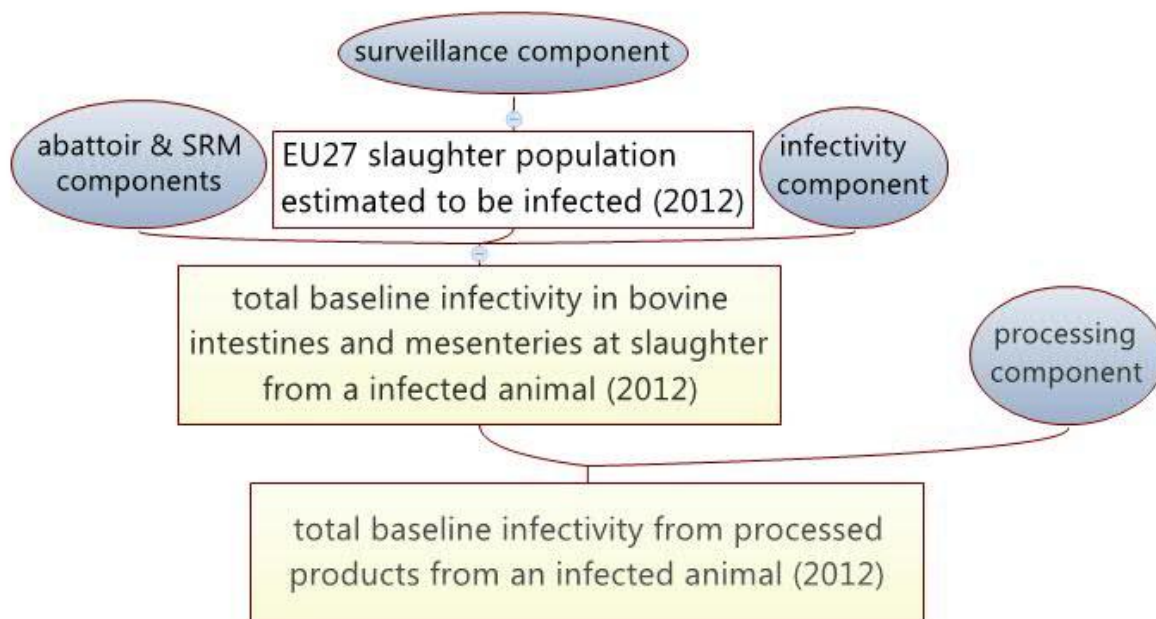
surveillance component

abattoir & SRM components

EU27 slaughter population estimated to be infected (2012)

infectivity component

total baseline infectivity in bovine intestines and mesenteries at slaughter from a infected animal (2012)

processing component

total baseline infectivity from processed products from an infected animal (2012)